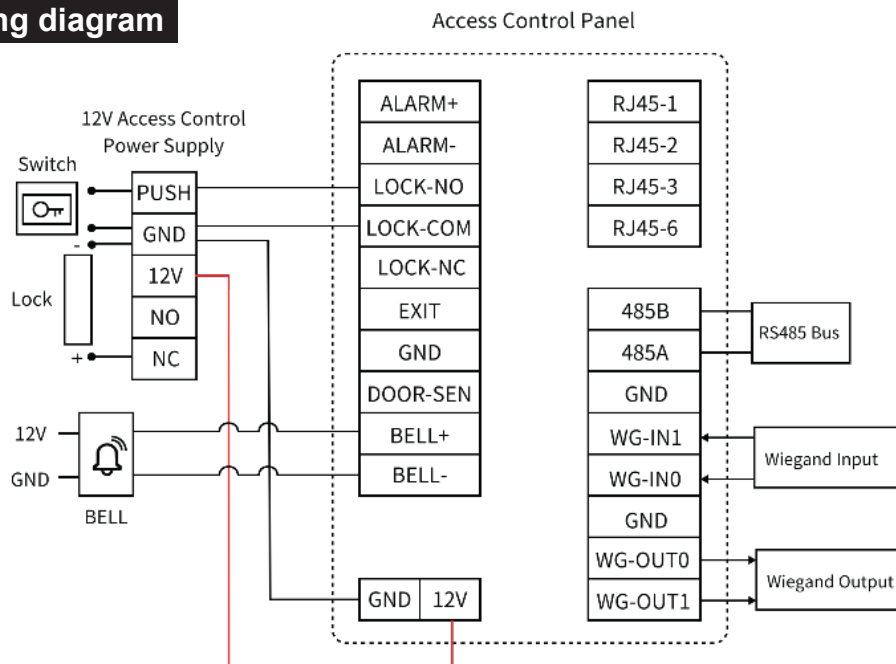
ng diagram

Access Control Panel

12V Access Control Power Supply

Switch

PUSH
GND
12V
NO
NC

Lock

-
+

ALARM+
ALARM-
LOCK-NO
LOCK-COM
LOCK-NC
EXIT
GND
DOOR-SEN
BELL+
BELL-

RJ45-1
RJ45-2
RJ45-3
RJ45-6

485B
485A
GND
WG-IN1
WG-IN0
GND
WG-OUT0
WG-OUT1

RS485 Bus

Wiegand Input

Wiegand Output

12V
GND
BELL

GND
12V